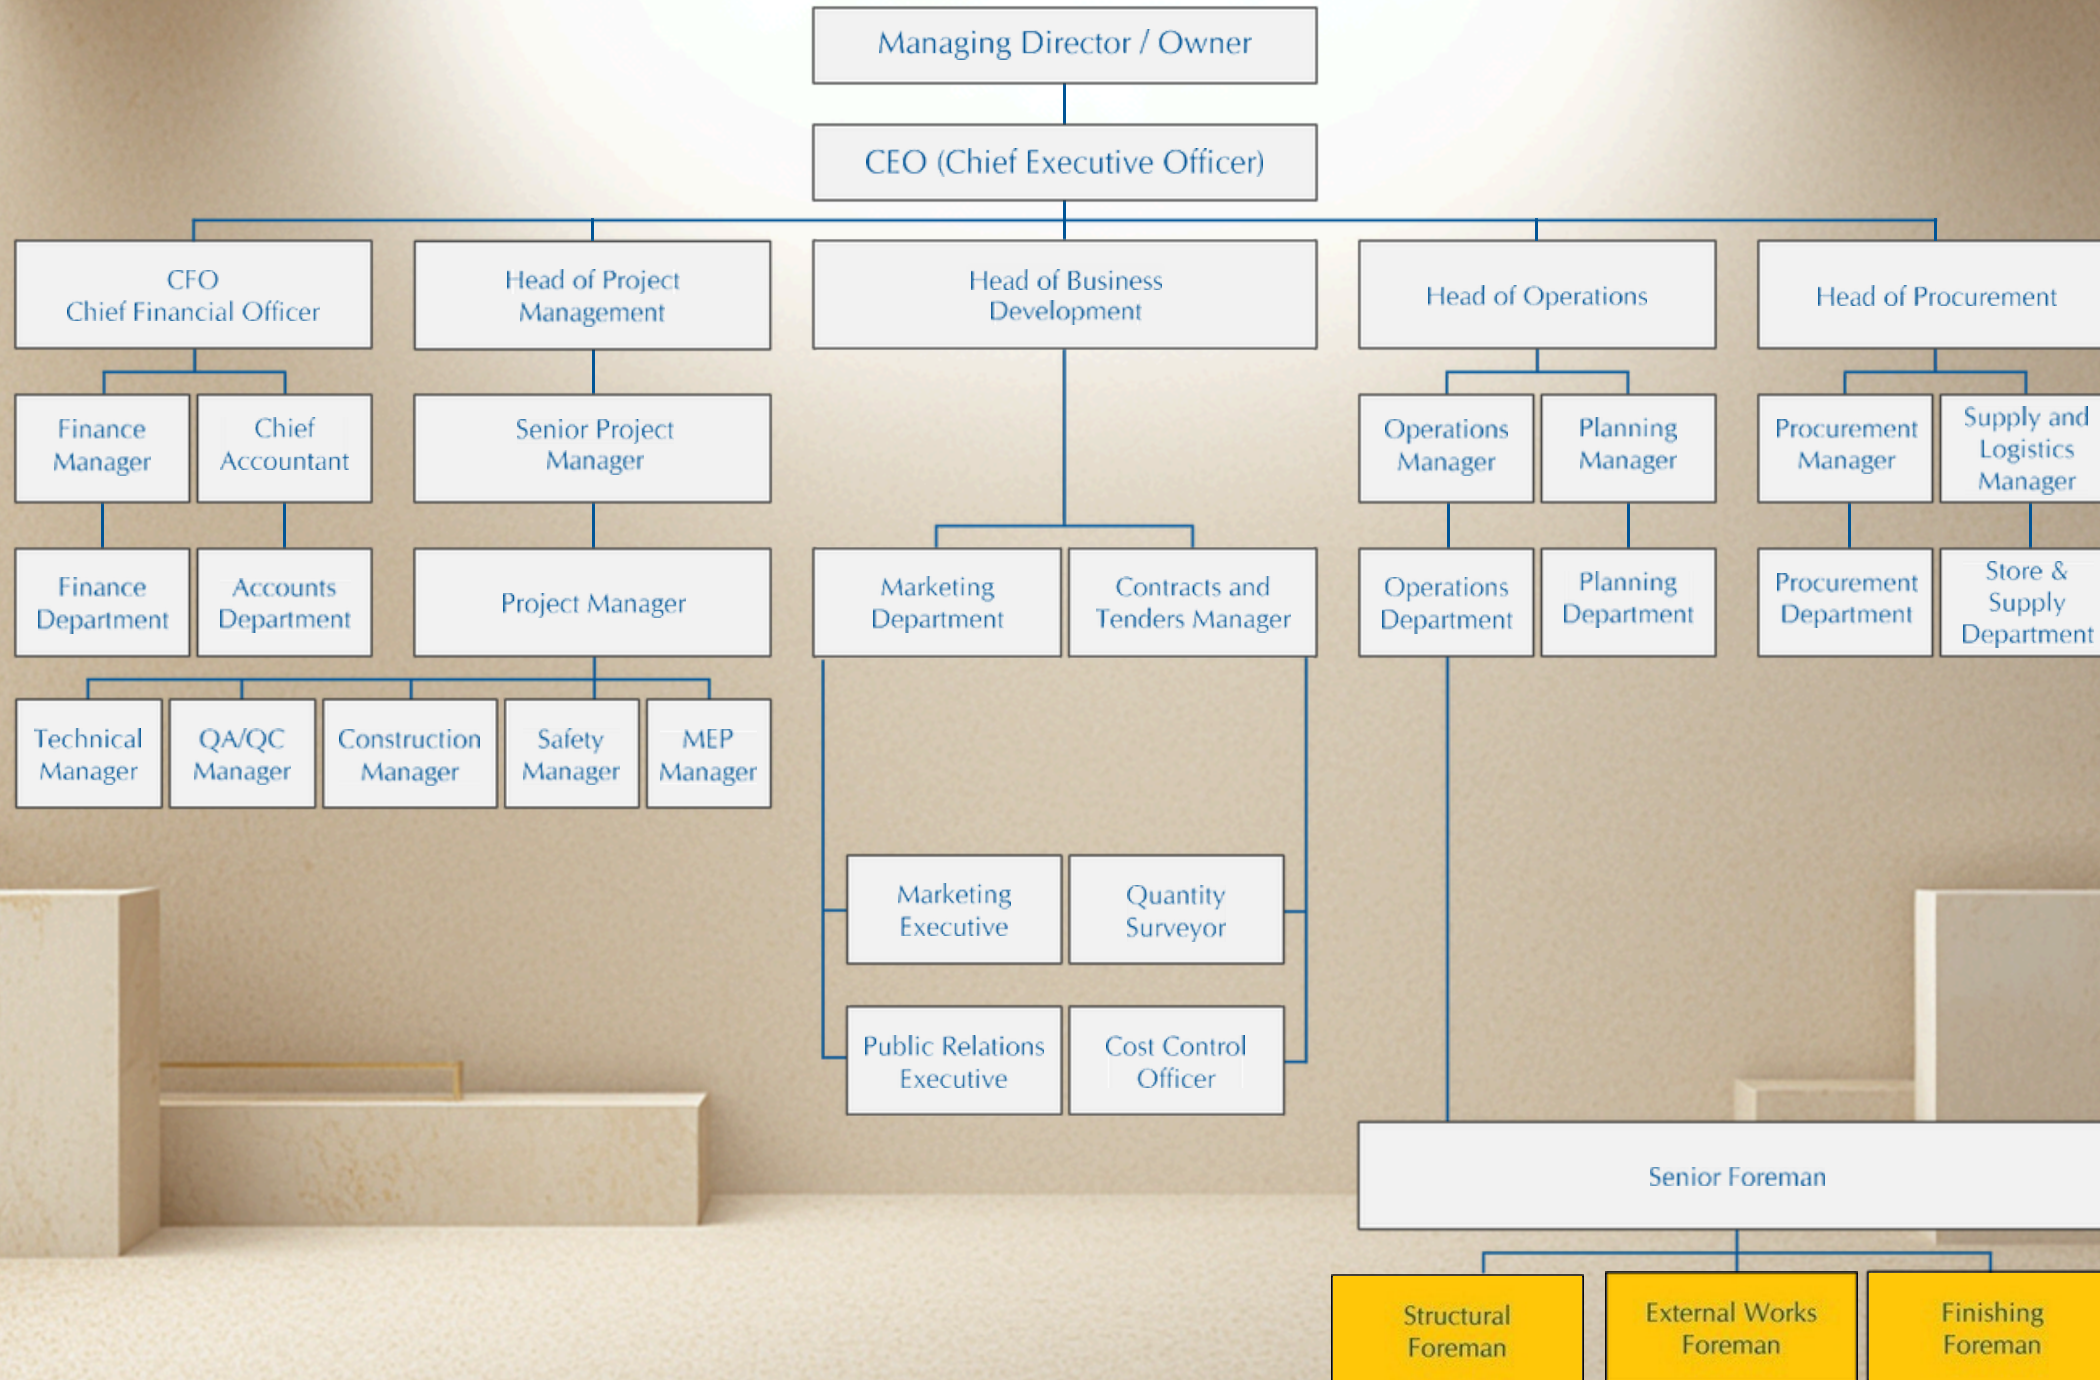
Managing Director / Owner

CEO (Chief Executive Officer)

CFO
Chief Financial Officer

Finance Manager

Chief Accountant

Finance Department

Accounts Department

Head of Project Management

Senior Project Manager

Project Manager

Technical Manager

QA/QC Manager

Construction Manager

Safety Manager

MEP Manager

Head of Business Development

Marketing Department

Contracts and Tenders Manager

Marketing Executive

Quantity Surveyor

Public Relations Executive

Cost Control Officer

Head of Operations

Operations Manager

Planning Manager

Operations Department

Planning Department

Head of Procurement

Procurement Manager

Supply and Logistics Manager

Procurement Department

Store & Supply Department

Senior Foreman

Structural Foreman

External Works Foreman

Finishing Foreman